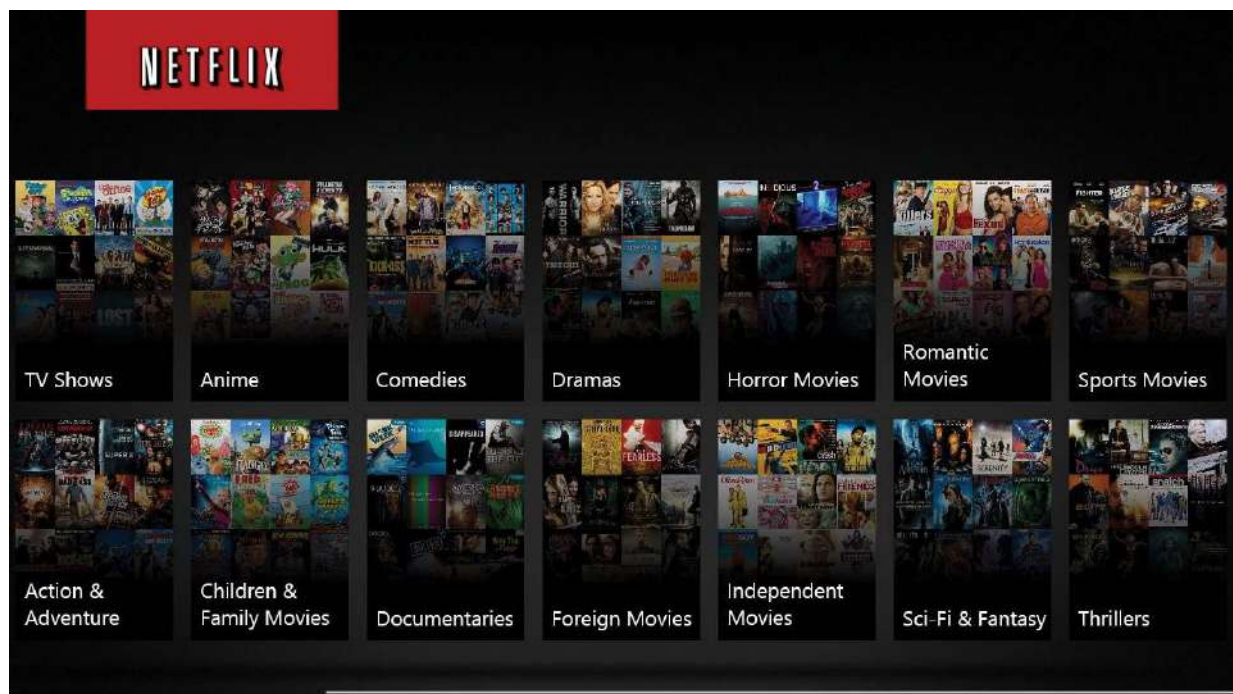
NETFLIX

TV Shows

Anime

Comedies

Dramas

Horror Movies

Romantic Movies

Sports Movies

Action & Adventure

Children & Family Movies

Documentaries

Foreign Movies

Independent Movies

Sci-Fi & Fantasy

Thrillers